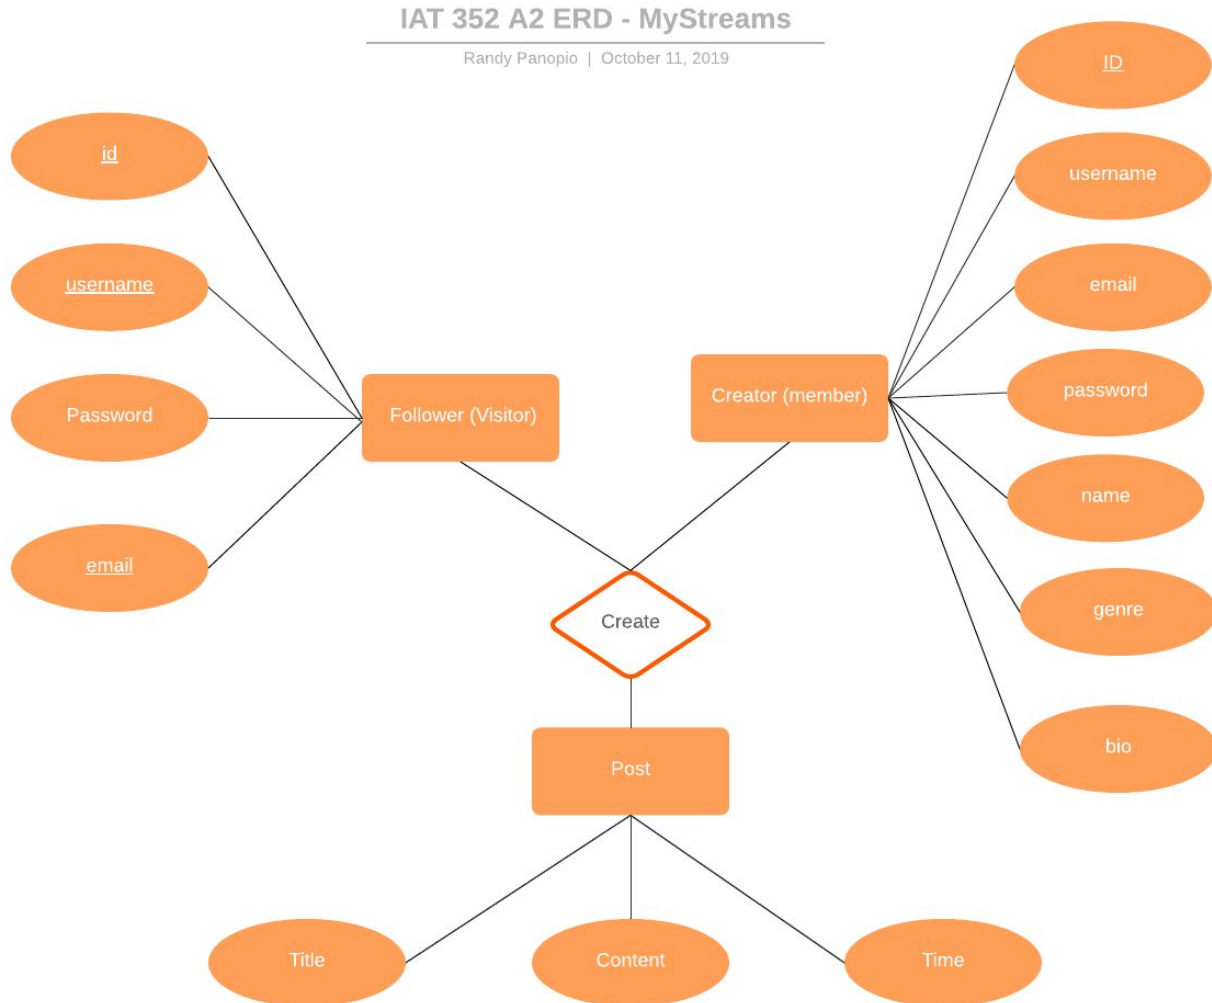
IAT 352 A2 ERD - MyStreams

Randy Panopio | October 11, 2019

id

username

Password

email

Follower (Visitor)

Creator (member)

ID

username

email

password

name

genre

bio

Create

Post

Title

Content

Time